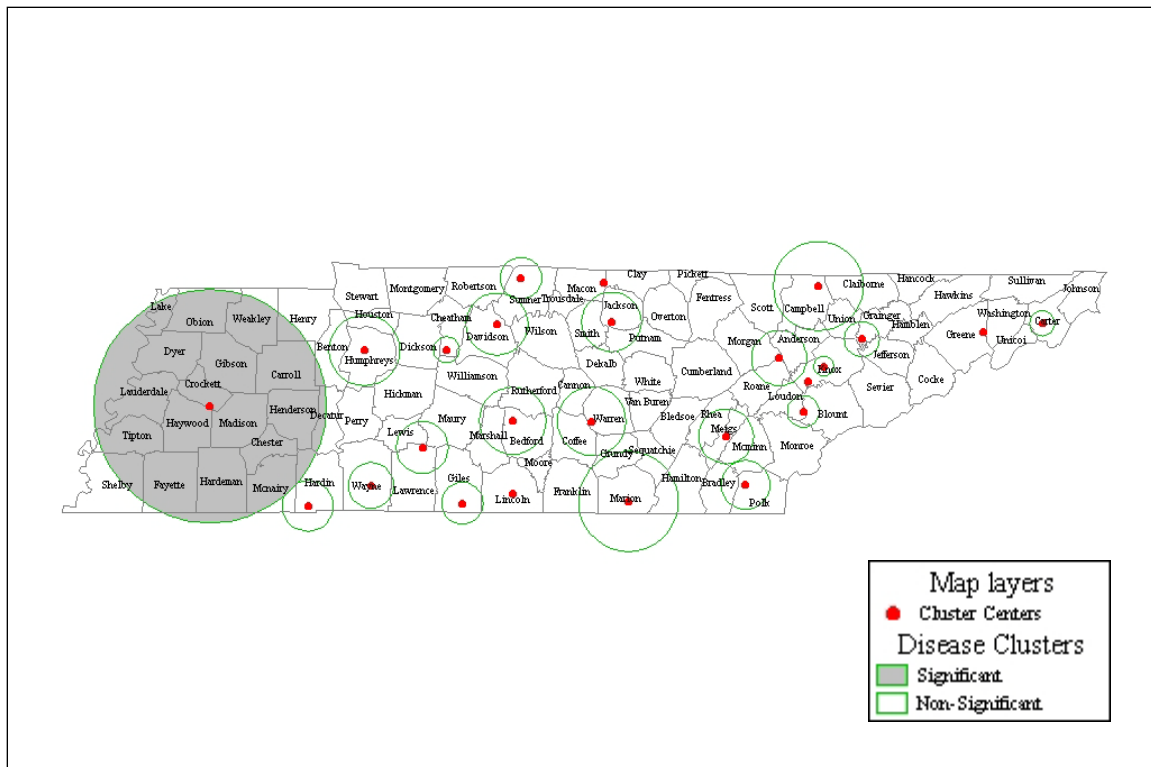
Lake
Obion
Weakley
Henry
Stewart
Montgomery
Robertson
Sumner
Trousdale
Macon
Clay
Pickett
Fentress
Scott
Campbell
Claiborne
Hancock
Hawkins
Sullivan
Johnson
Dyer
Gibson
Carroll
Benton
Houston
Humphreys
Dickson
Cheatham
Davidson
Wilson
Smith
Jackson
Overton
Putnam
Union
Grainger
Hamblen
Washington
Carter
Greene
Unicoi
Morgan
Anderson
Knox
Jefferson
Crockett
Lauderdale
Haywood
Madison
Henderson
Decatur
Perry
Hickman
Williamson
Rutherford
Cannon
Dekalb
White
Cumberland
Roane
Loudon
Blount
Sevier
Cocke
Tipton
Chester
Lewis
Maury
Marshall
Bedford
Coffee
Warren
Van Buren
Bledsoe
Rhea
Meigs
Mcminn
Monroe
Shelby
Fayette
Hardeman
Mcnairy
Hardin
Wayne
Lawrence
Giles
Lincoln
Moore
Franklin
Grundy
Sequatchie
Marion
Hamilton
Bradley
Polk

Map layers
Cluster Centers
Disease Clusters
Significant
Non-Significant